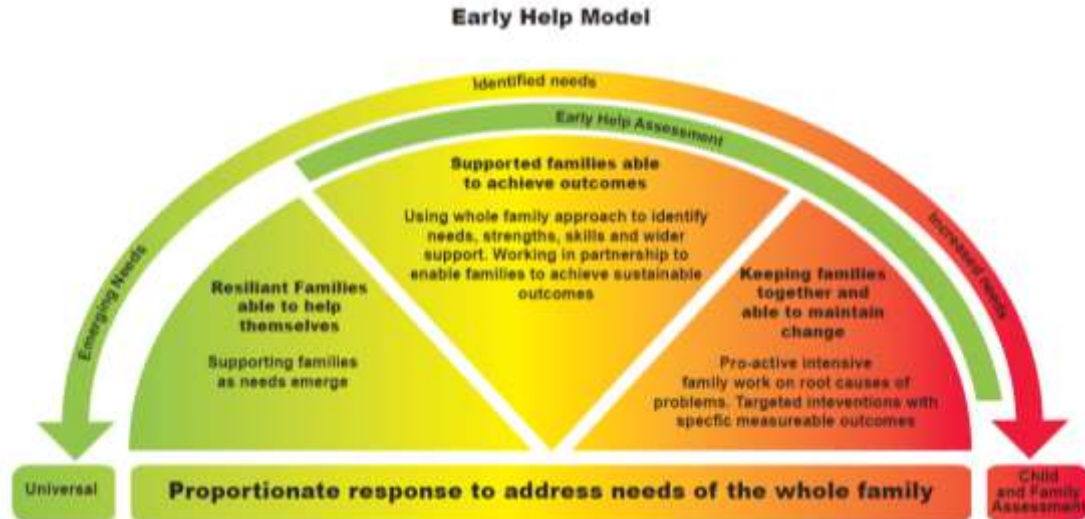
Early Help Model

Identified needs

Early Help Assessment

Emerging Needs

Increased needs

Resiliant Families able to help themselves

Supporting families as needs emerge

Supported families able to achieve outcomes

Using whole family approach to identify needs, strengths, skills and wider support. Working in partnership to enable families to achieve sustainable outcomes

Keeping families together and able to maintain change

Pro-active intensive family work on root causes of problems. Targeted inteventions with specific measureable outcomes

Universal

Proportionate response to address needs of the whole family

Child and Family Assessment